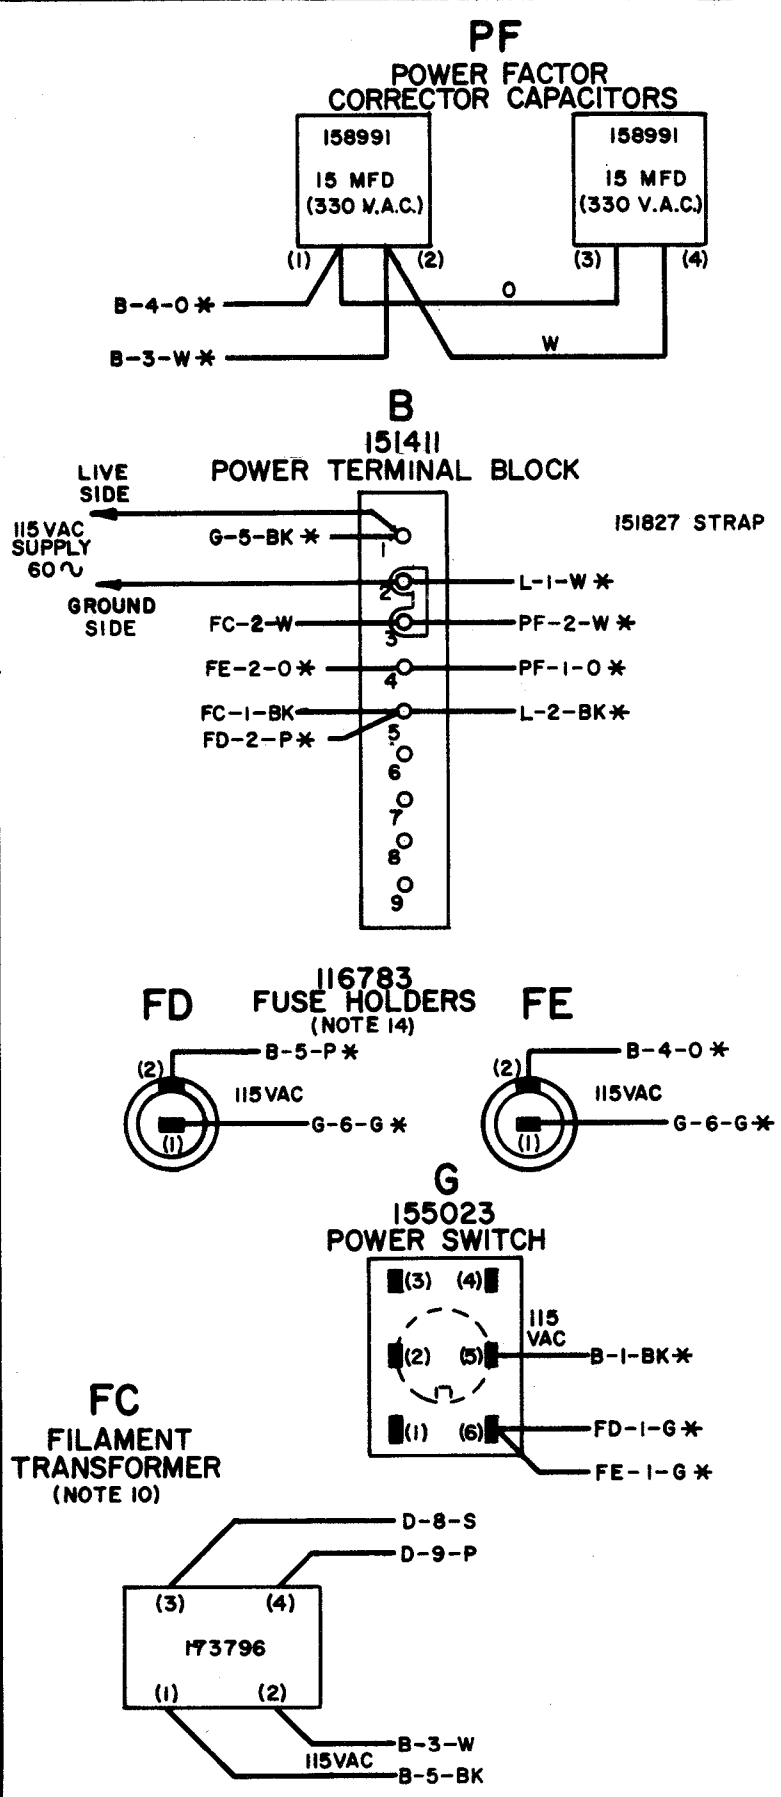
PF
POWER FACTOR
CORRECTOR CAPACITORS

158991
15 MFD
(330 V.A.C.)

158991
15 MFD
(330 V.A.C.)

(1) (2) (3) (4)

B-4-O ✱
O
B-3-W ✱
W

B
151411
POWER TERMINAL BLOCK

LIVE SIDE
115 VAC SUPPLY 60 ∿
GROUND SIDE

151827 STRAP

G-5-BK ✱
1
2
L-1-W ✱
FC-2-W
3
PF-2-W ✱
FE-2-O ✱
4
PF-1-O ✱
FC-1-BK
L-2-BK ✱
FD-2-P ✱
5
6
7
8
9

116783
FD FUSE HOLDERS FE
(NOTE 14)

(2)
B-5-P ✱
115VAC
(1)
G-6-G ✱

(2)
B-4-O ✱
115VAC
(1)
G-6-G ✱

G
155023
POWER SWITCH

(3) (4)
115 VAC
(2) (5)
B-1-BK ✱
(1) (6)
FD-1-G ✱
FE-1-G ✱

FC
FILAMENT
TRANSFORMER
(NOTE 10)

D-8-S
D-9-P
(3) (4)
173796
(1) (2)
B-3-W
115VAC
B-5-BK